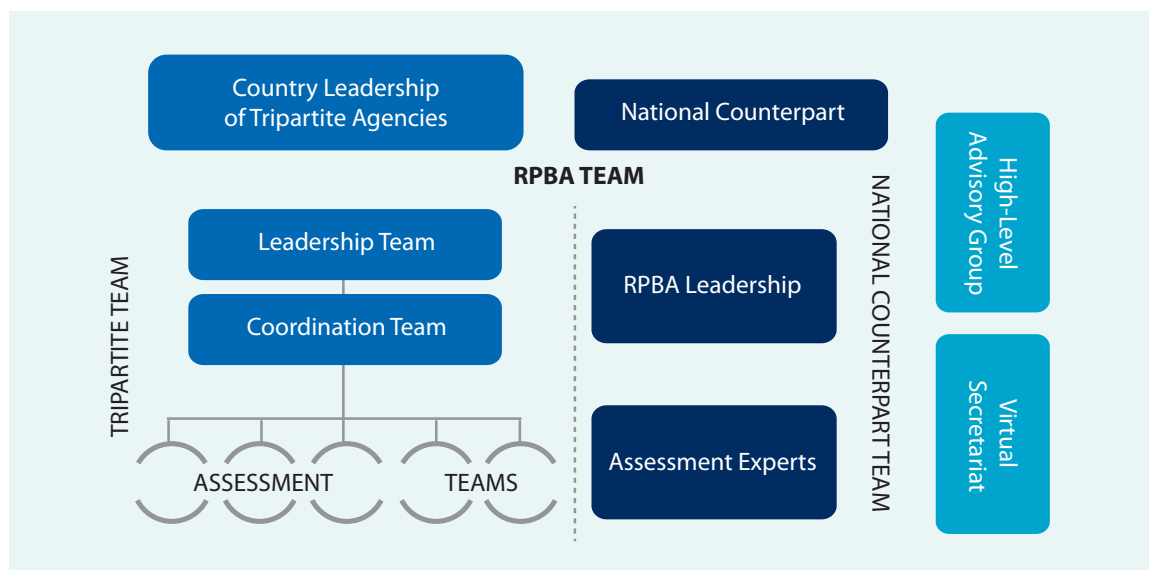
Country Leadership of Tripartite Agencies

National Counterpart

High-Level Advisory Group

RPBA TEAM

TRIPARTITE TEAM

Leadership Team

Coordination Team

ASSESSMENT TEAMS

RPBA Leadership

Assessment Experts

NATIONAL COUNTERPART TEAM

Virtual Secretariat